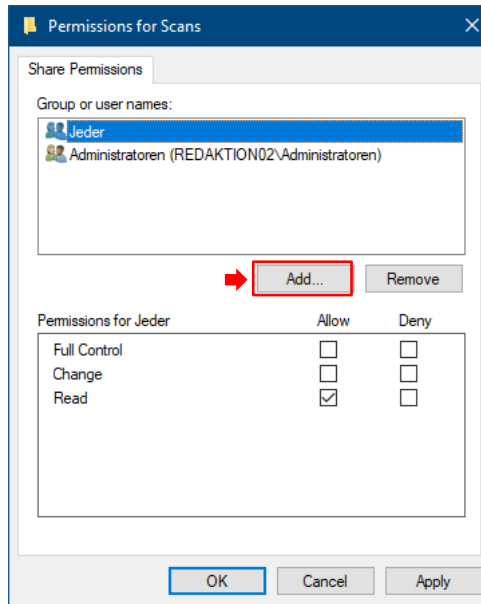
Permissions for Scans

Share Permissions

Group or user names:

Jeder

Administratoren (REDAKTION02\Administratoren)

Add...

Remove

| Permissions for Jeder | Allow | Deny |
|---|---|---|
| Full Control | ☐ | ☐ |
| Change | ☐ | ☐ |
| Read | ☑ | ☐ |

OK

Cancel

Apply